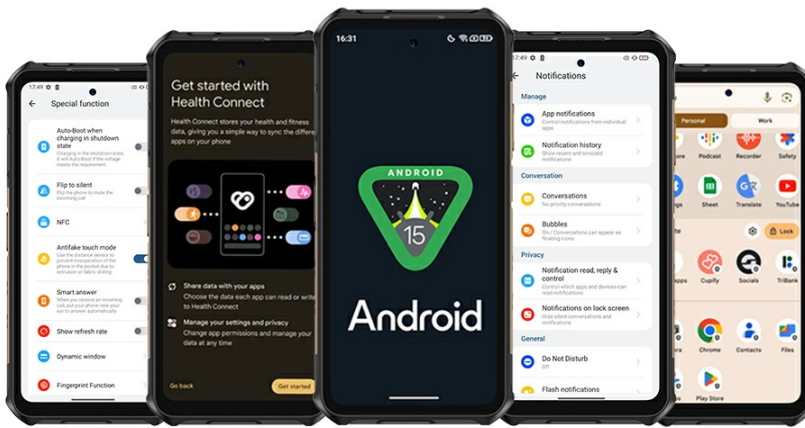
17:49

Special function

Auto-Boot when charging in shutdown state

Charging in the shutdown state, it will Auto-Boot if the voltage meets the requirement.

Flip to silent

Flip over the phone to mute the incoming call

NFC

Antifake touch mode

Use the distance sensor to prevent misoperation of the phone in the pocket due to extrusion or fabric sliding

Smart answer

When you receive an incoming call, put your phone near your ear to answer automatically

Show refresh rate

Dynamic window

Fingerprint Function

Get started with Health Connect

Health Connect stores your health and fitness data, giving you a simple way to sync the different apps on your phone

Share data with your apps

Choose the data each app can read or write to Health Connect

Manage your settings and privacy

Change app permissions and manage your data at any time

Go back

Get started

16:31

ANDROID

15

Android

17:49

Notifications

Manage

App notifications

Control notifications from individual apps

Notification history

Show recent and snoozed notifications

Conversation

Conversations

No priority conversations

Bubbles

Some conversations can appear as floating icons

Privacy

Notification read, reply & control

Control which apps and devices can read notifications

Notifications on lock screen

Hide silent conversations and notifications

General

Do Not Disturb

Off

Flash notifications

Personal

Work

Podcast

Recorder

Safety

Sheet

Translate

YouTube

Lock

Cupify

Socials

TriBank

Chrome

Contacts

Files

Play Store